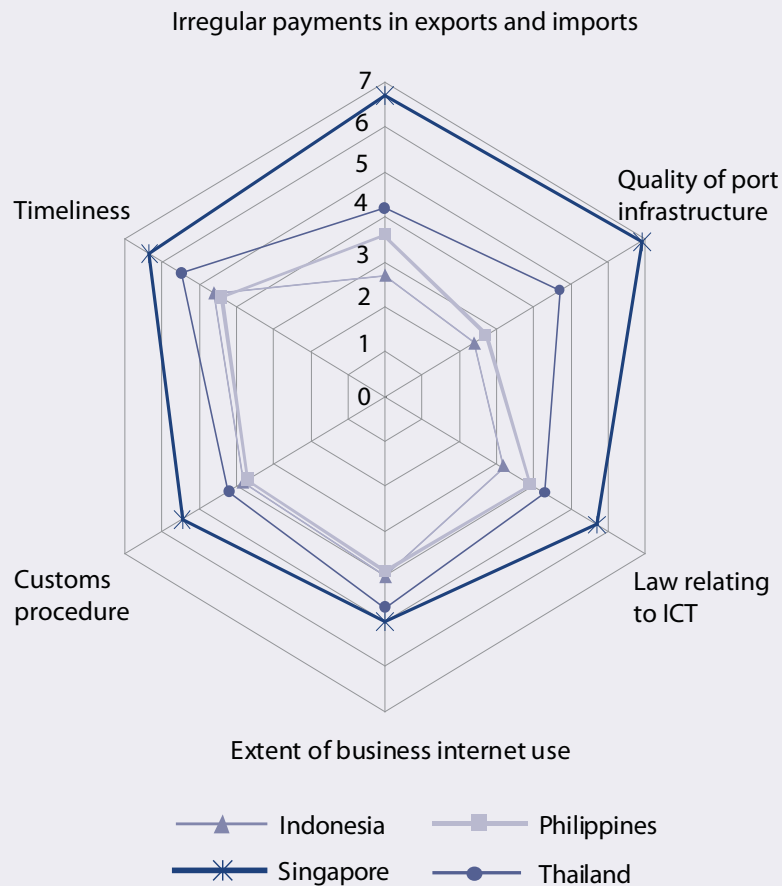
Irregular payments in exports and imports

7
6
5
4
3
2
1
0

Quality of port infrastructure

Law relating to ICT

Extent of business internet use

Customs procedure

Timeliness

Indonesia
Philippines
Singapore
Thailand